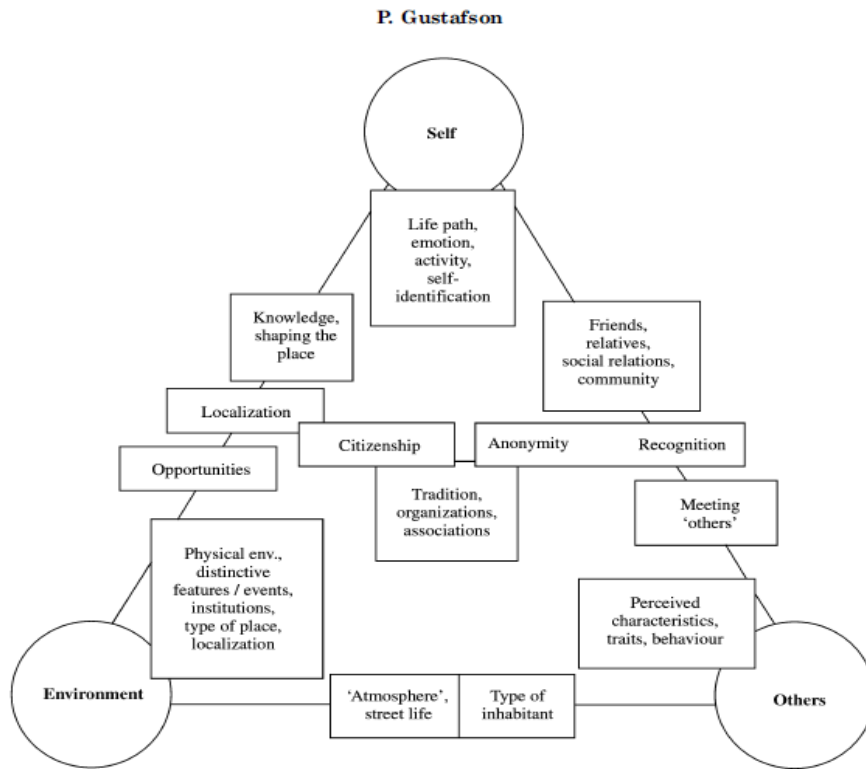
P. Gustafson

Self

Life path, emotion, activity, self-identification

Knowledge, shaping the place

Friends, relatives, social relations, community

Localization

Citizenship

Anonymity

Recognition

Opportunities

Tradition, organizations, associations

Meeting 'others'

Physical env., distinctive features / events, institutions, type of place, localization

Perceived characteristics, traits, behaviour

Environment

'Atmosphere', street life

Type of inhabitant

Others